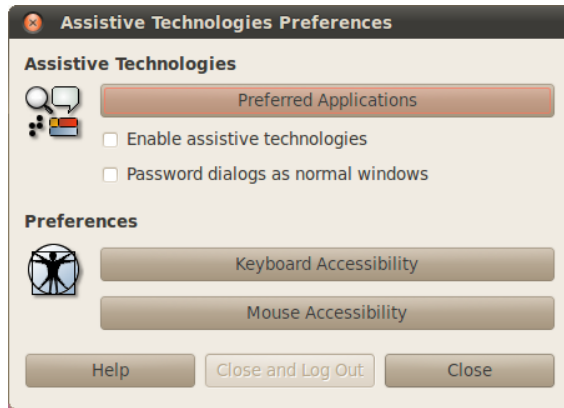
Assistive Technologies Preferences

Assistive Technologies

Preferred Applications

Enable assistive technologies

Password dialogs as normal windows

Preferences

Keyboard Accessibility

Mouse Accessibility

Help

Close and Log Out

Close